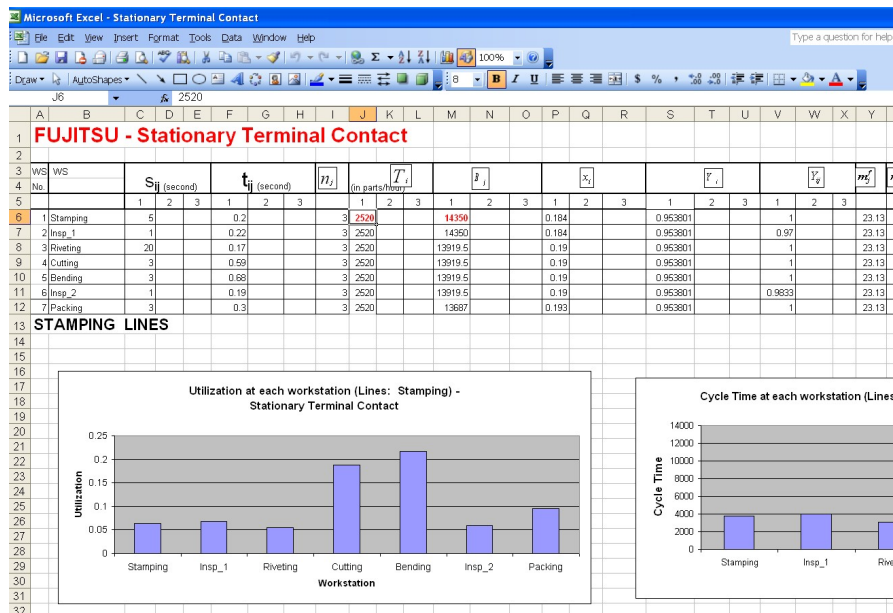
Microsoft Excel - Stationary Terminal Contact

File Edit View Insert Format Tools Data Window Help

Type a question for help

100%

Draw AutoShapes

8 B I U $ % ,

J6 $f_x$ 2520

| | A | B | C | D | E | F | G | H | I | J | K | L | M | N | O | P | Q | R | S | T | U | V | W | X | Y |
|---|---|---|---|---|---|---|---|---|---|---|---|---|---|---|---|---|---|---|---|---|---|---|---|---|---|
| 1 | FUJITSU - Stationary Terminal Contact | | | | | | | | | | | | | | | | | | | | | | | | |
| 2 | | | | | | | | | | | | | | | | | | | | | | | | | |
| 3 | WS | WS | $S_{ij}$ (second) | | | $t_{ij}$ (second) | | | $n_j$ | $T_i$ | | | $\bar{B}_j$ | | | $x_i$ | | | $Y_i$ | | | $Y_{ij}$ | | | $m_j^f$ |
| 4 | No. | | | | | | | | | (in parts/hour) | | | | | | | | | | | | | | | |
| 5 | | | 1 | 2 | 3 | 1 | 2 | 3 | | 1 | 2 | 3 | 1 | 2 | 3 | 1 | 2 | 3 | 1 | 2 | 3 | 1 | 2 | 3 | |
| 6 | 1 | Stamping | 5 | | | 0.2 | | | 3 | 2520 | | | 14350 | | | 0.184 | | | 0.953801 | | | 1 | | | 23.13 |
| 7 | 2 | Insp_1 | 1 | | | 0.22 | | | 3 | 2520 | | | 14350 | | | 0.184 | | | 0.953801 | | | 0.97 | | | 23.13 |
| 8 | 3 | Riveting | 20 | | | 0.17 | | | 3 | 2520 | | | 13919.5 | | | 0.19 | | | 0.953801 | | | 1 | | | 23.13 |
| 9 | 4 | Cutting | 3 | | | 0.59 | | | 3 | 2520 | | | 13919.5 | | | 0.19 | | | 0.953801 | | | 1 | | | 23.13 |
| 10 | 5 | Bending | 3 | | | 0.88 | | | 3 | 2520 | | | 13919.5 | | | 0.19 | | | 0.953801 | | | 1 | | | 23.13 |
| 11 | 6 | Insp_2 | 1 | | | 0.19 | | | 3 | 2520 | | | 13919.5 | | | 0.19 | | | 0.953801 | | | 0.9833 | | | 23.13 |
| 12 | 7 | Packing | 3 | | | 0.3 | | | 3 | 2520 | | | 13687 | | | 0.193 | | | 0.953801 | | | 1 | | | 23.13 |
| 13 | STAMPING LINES | | | | | | | | | | | | | | | | | | | | | | | | |

Utilization at each workstation (Lines: Stamping) - Stationary Terminal Contact

Utilization
0.25 0.2 0.15 0.1 0.05 0
Stamping Insp_1 Riveting Cutting Bending Insp_2 Packing
Workstation

Cycle Time at each workstation (Lines

Cycle Time
14000 12000 10000 8000 6000 4000 2000 0
Stamping Insp_1 Rive